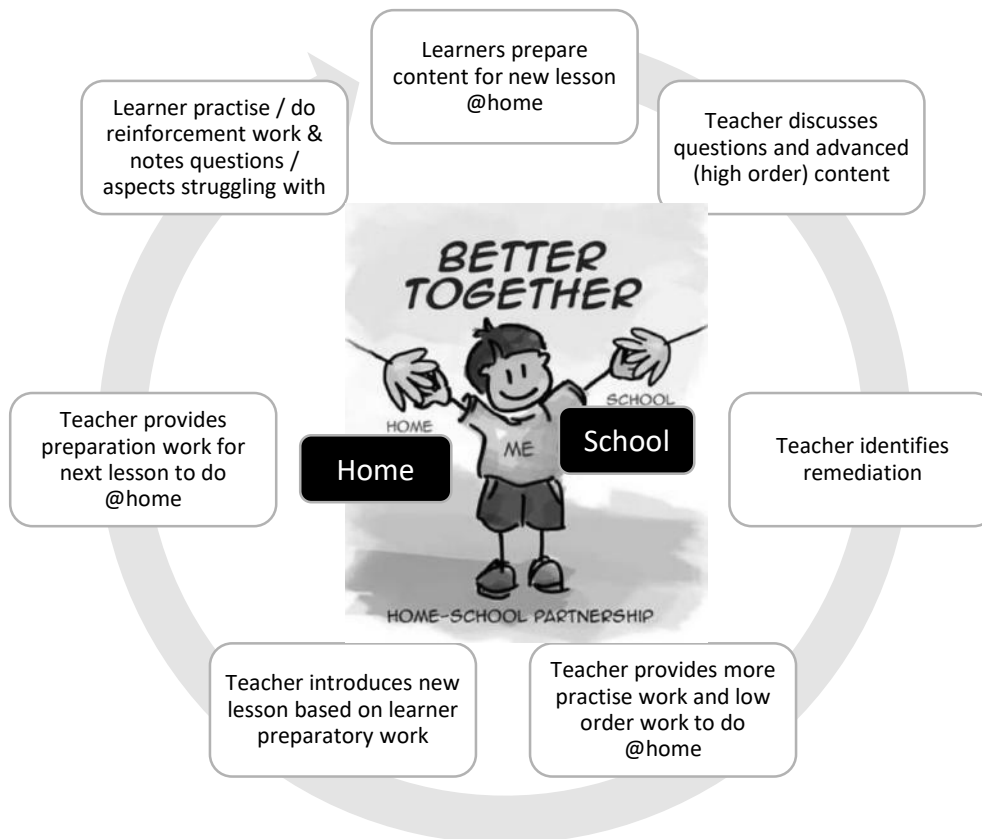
Learners prepare content for new lesson @home

Teacher discusses questions and advanced (high order) content

Teacher identifies remediation

Teacher provides more practise work and low order work to do @home

Teacher introduces new lesson based on learner preparatory work

Teacher provides preparation work for next lesson to do @home

Learner practise / do reinforcement work & notes questions / aspects struggling with

BETTER TOGETHER

HOME

SCHOOL

ME

Home

School

HOME-SCHOOL PARTNERSHIP